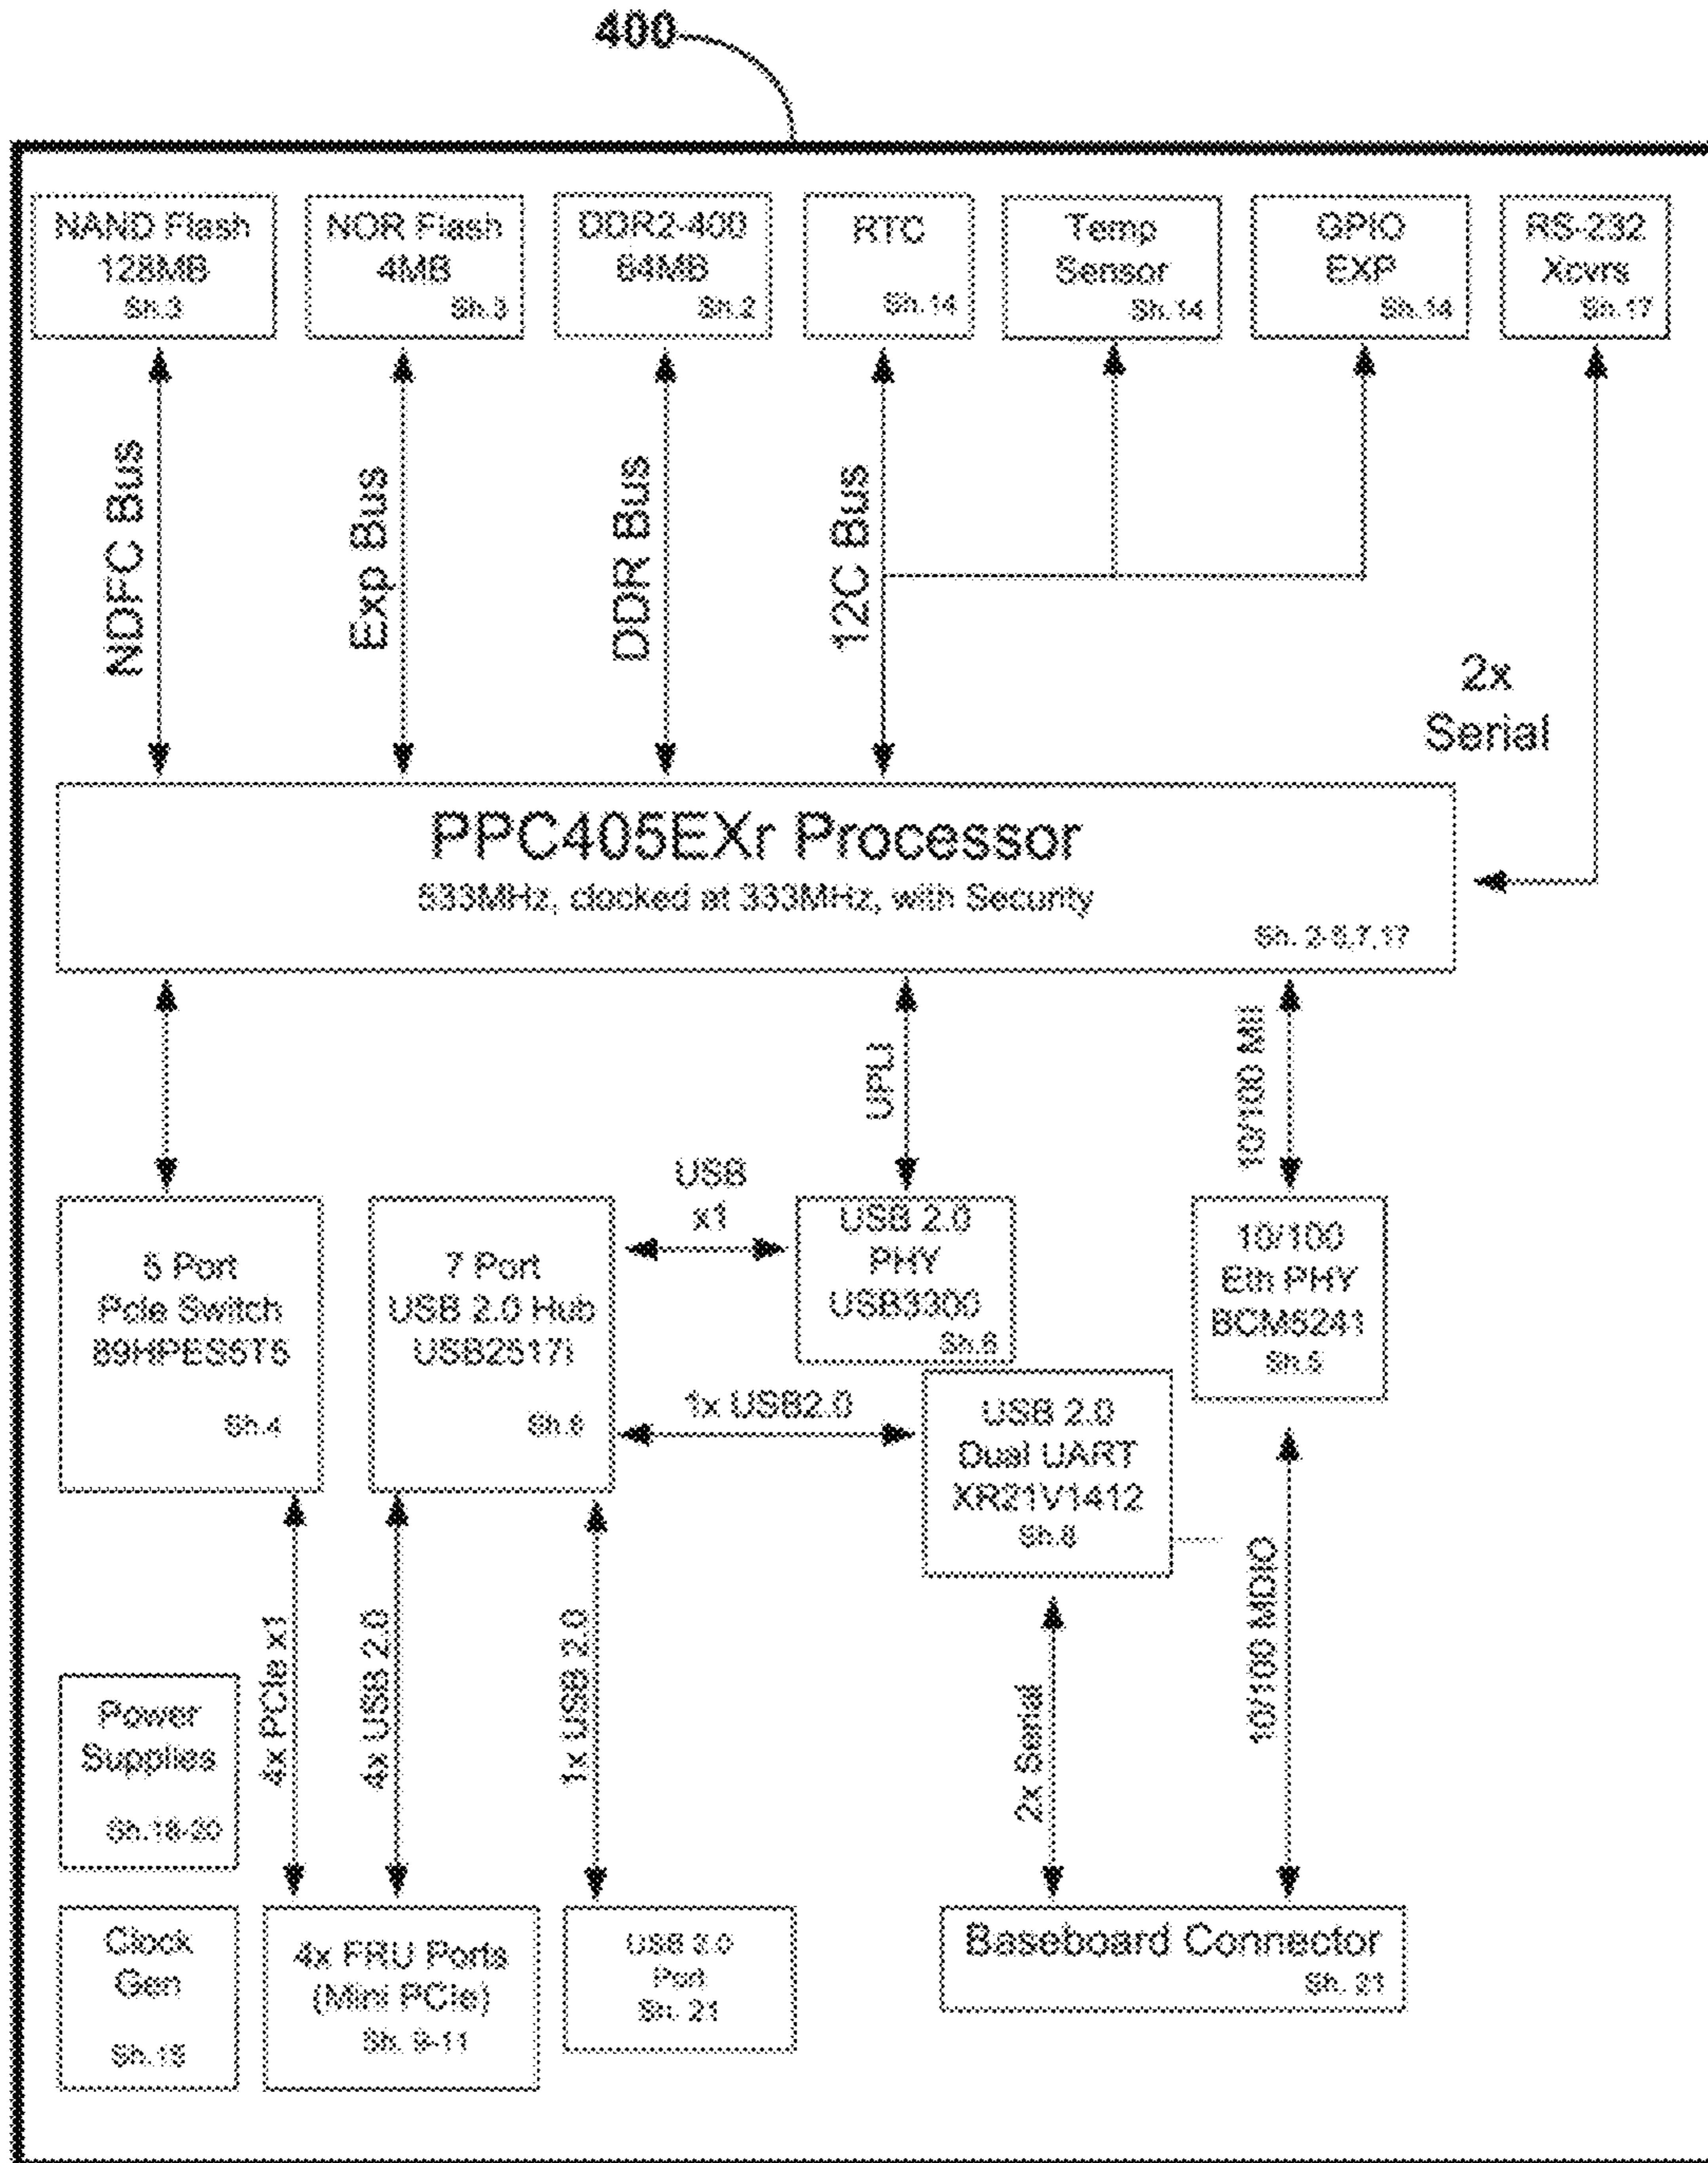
400

NAND Flash 128MB Sh.3

NOR Flash 4MB Sh.3

DDR2-400 64MB Sh.2

RTC Sh.14

Temp Sensor Sh.14

GPIO EXP Sh.14

RS-232 Xcvrs Sh.17

NDFC Bus

Exp Bus

DDR Bus

12C Bus

2x Serial

PPC405EXr Processor
533MHz, clocked at 333MHz, with Security
Sh. 2-5,7,17

UPLI

10/100 MII

USB x1

5 Port PcIe Switch 89HPES5T5 Sh.4

7 Port USB 2.0 Hub USB2517I Sh.8

USB 2.0 PHY USB3300 Sh.6

10/100 Eth PHY BCM5241 Sh.5

1x USB2.0

USB 2.0 Dual UART XR21V1412 Sh.8

4x PCIe x1

4x USB 2.0

1x USB 2.0

2x Serial

10/100 MDIO

Power Supplies Sh.18-20

Clock Gen Sh.15

4x FRU Ports (Mini PCIe) Sh. 9-11

USB 2.0 Port Sh. 21

Baseboard Connector Sh. 21